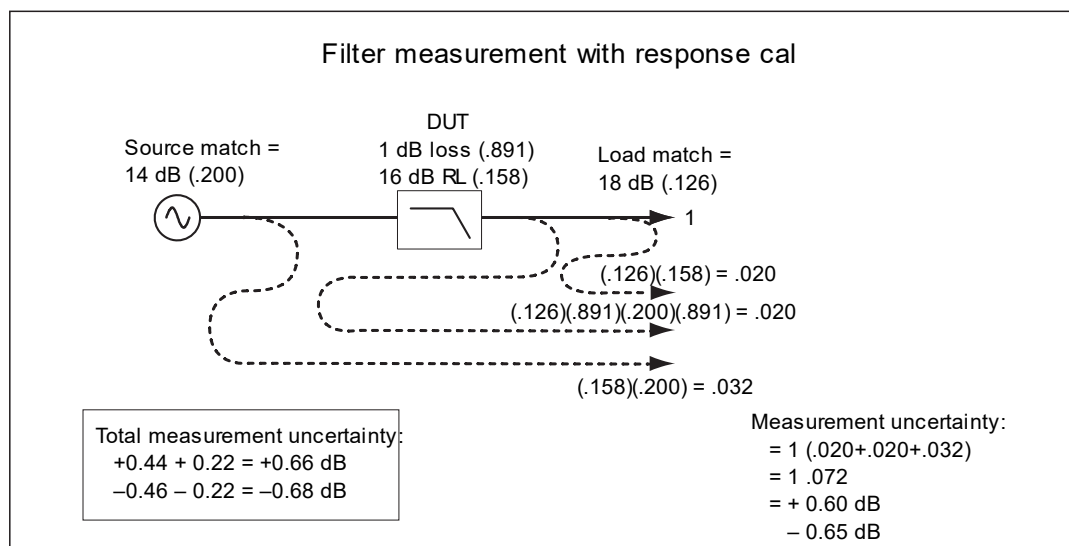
Filter measurement with response cal

Source match =
14 dB (.200)

DUT
1 dB loss (.891)
16 dB RL (.158)

Load match =
18 dB (.126)

1

(.126)(.158) = .020

(.126)(.891)(.200)(.891) = .020

(.158)(.200) = .032

Total measurement uncertainty:
+0.44 + 0.22 = +0.66 dB
–0.46 – 0.22 = –0.68 dB

Measurement uncertainty:
= 1 (.020+.020+.032)
= 1 .072
= + 0.60 dB
– 0.65 dB